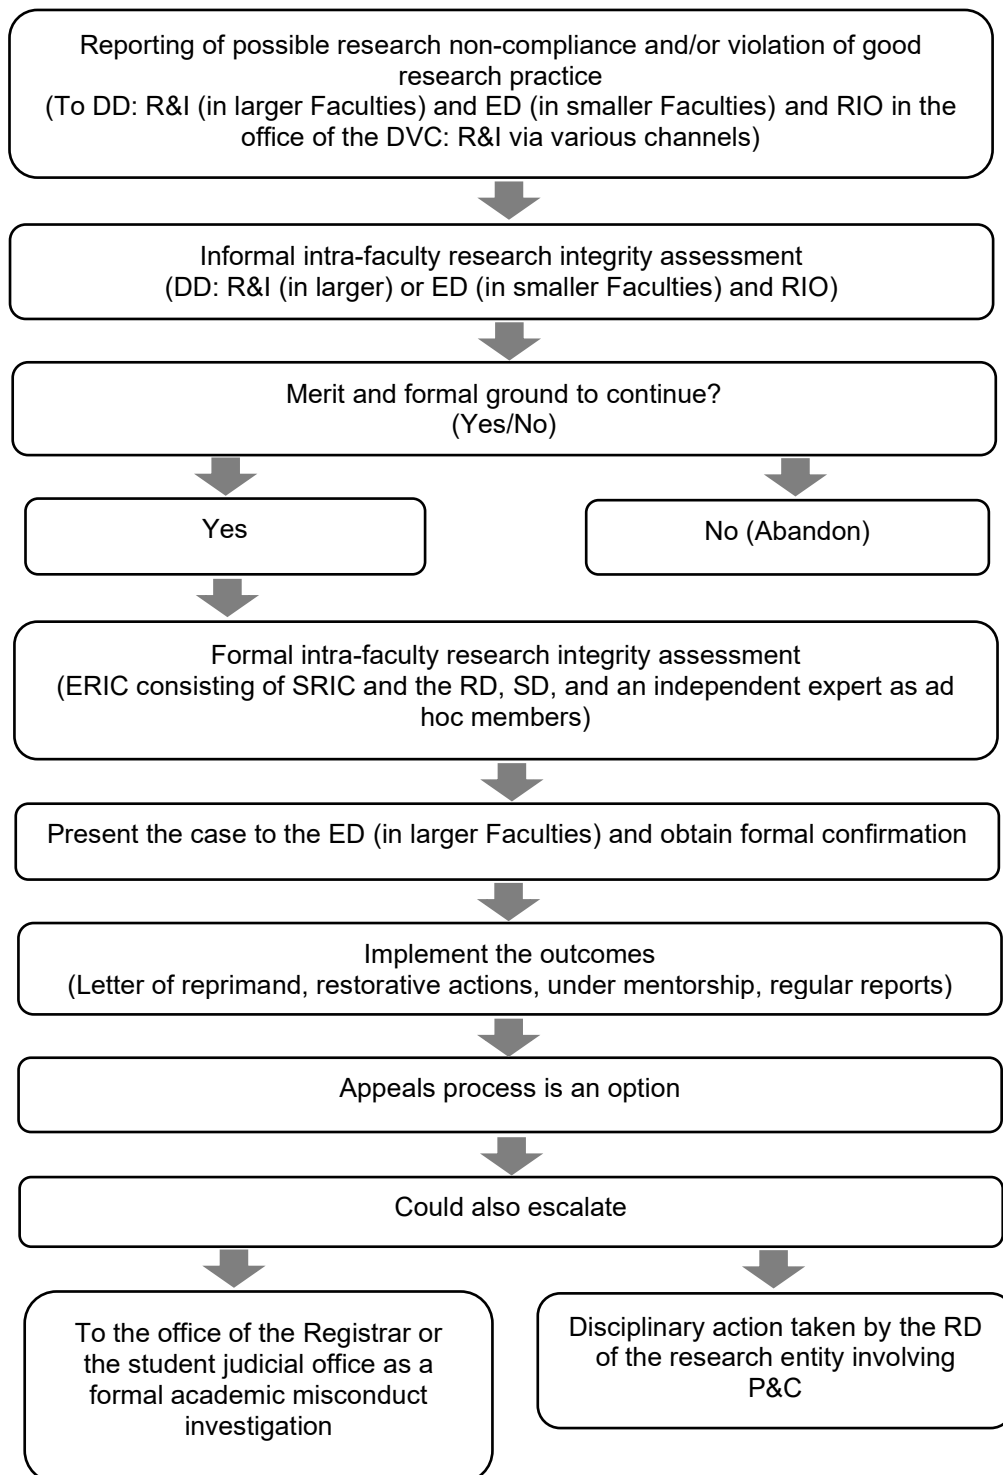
Reporting of possible research non-compliance and/or violation of good research practice
(To DD: R&I (in larger Faculties) and ED (in smaller Faculties) and RIO in the office of the DVC: R&I via various channels)

Informal intra-faculty research integrity assessment
(DD: R&I (in larger) or ED (in smaller Faculties) and RIO)

Merit and formal ground to continue?
(Yes/No)

Yes

No (Abandon)

Formal intra-faculty research integrity assessment
(ERIC consisting of SRIC and the RD, SD, and an independent expert as ad hoc members)

Present the case to the ED (in larger Faculties) and obtain formal confirmation

Implement the outcomes
(Letter of reprimand, restorative actions, under mentorship, regular reports)

Appeals process is an option

Could also escalate

To the office of the Registrar or the student judicial office as a formal academic misconduct investigation

Disciplinary action taken by the RD of the research entity involving P&C